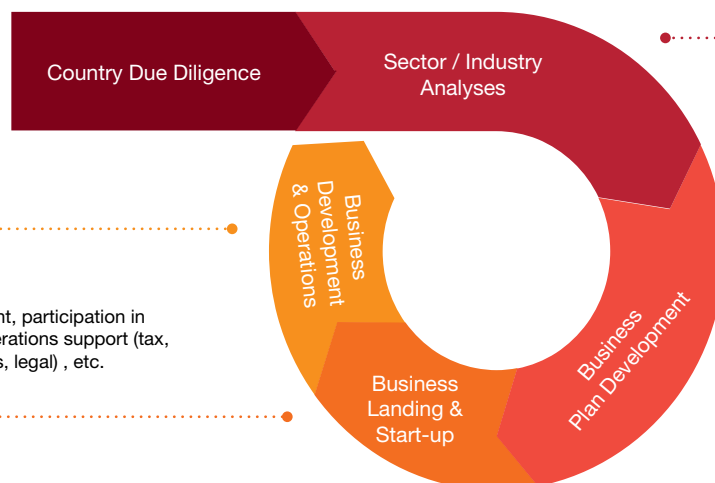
Country Due Diligence

Sector / Industry Analyses

Business Development & Operations

Business Plan Development

Business Landing & Start-up

nt, participation in erations support (tax, s, legal) , etc.